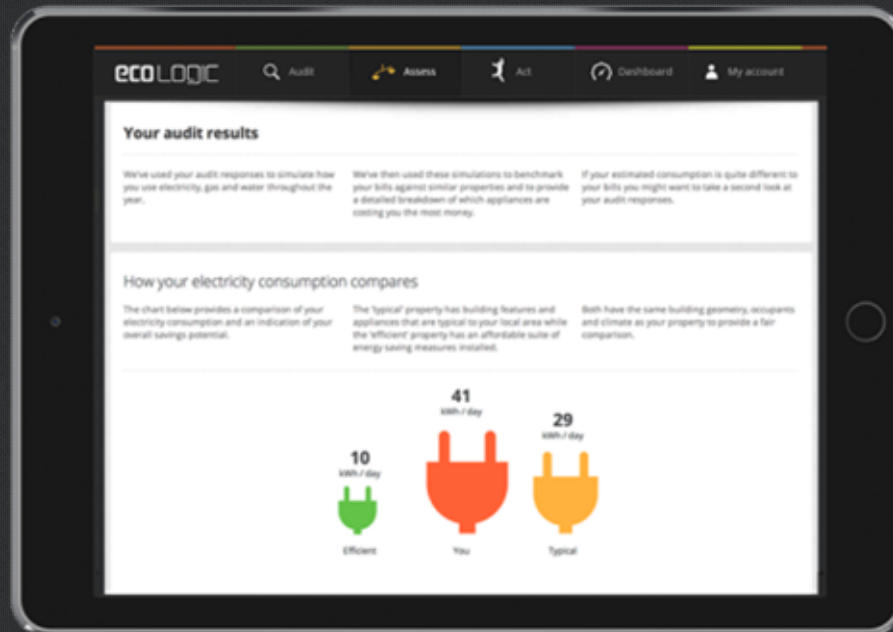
ecoLOGIC

Audit

Assess

Act

Dashboard

My account

Your audit results

We've used your audit responses to simulate how you use electricity, gas and water throughout the year.

We've then used these simulations to benchmark your bills against similar properties and to provide a detailed breakdown of which appliances are costing you the most money.

If your estimated consumption is quite different to your bills you might want to take a second look at your audit responses.

How your electricity consumption compares

The chart below provides a comparison of your electricity consumption and an indication of your overall savings potential.

The 'typical' property has building features and appliances that are typical to your local area while the 'efficient' property has an affordable suite of energy saving measures installed.

Both have the same building geometry, occupants and climate as your property to provide a fair comparison.

10
kWh / day
Efficient

41
kWh / day
You

29
kWh / day
Typical